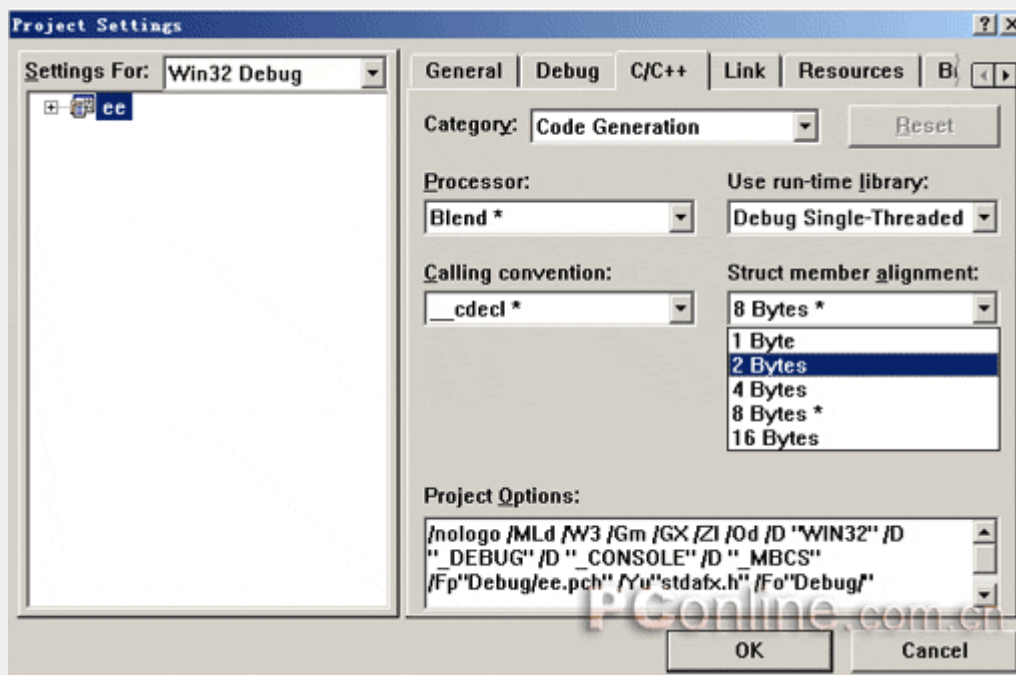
Project Settings

?

Settings For: Win32 Debug

ee

General | Debug | C/C++ | Link | Resources | B

Category: Code Generation

Reset

Processor:

Blend *

Use run-time library:

Debug Single-Threaded

Calling convention:

__cdecl *

Struct member alignment:

8 Bytes *

1 Byte
2 Bytes
4 Bytes
8 Bytes *
16 Bytes

Project Options:

/nologo /MLd /W3 /Gm /GX /ZI /Od /D "WIN32" /D "_DEBUG" /D "_CONSOLE" /D "_MBCS" /Fp"Debug/ee.pch" /Yu"stdafx.h" /Fo"Debug/"

PConline.com.cn

OK

Cancel